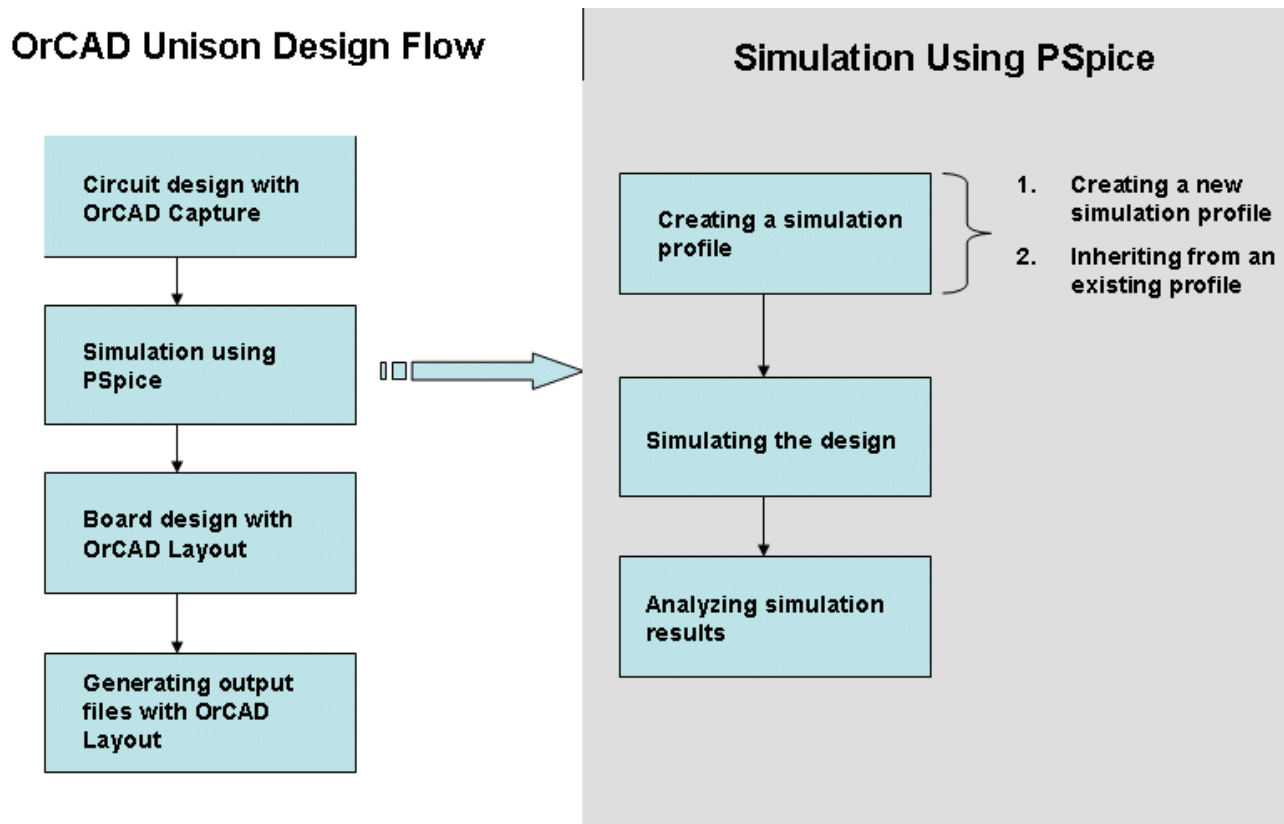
OrCAD Unison Design Flow

Circuit design with OrCAD Capture

Simulation using PSpice

Board design with OrCAD Layout

Generating output files with OrCAD Layout

Simulation Using PSpice

Creating a simulation profile

1. Creating a new simulation profile

2. Inheriting from an existing profile

Simulating the design

Analyzing simulation results